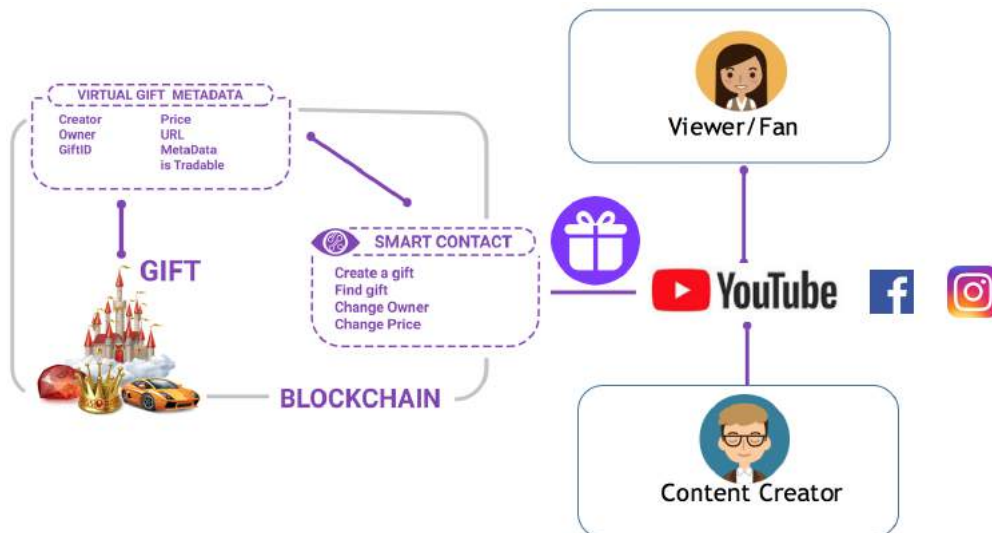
VIRTUAL GIFT METADATA

Creator
Owner
GiftID

Price
URL
MetaData
is Tradable

GIFT

SMART CONTACT

Create a gift
Find gift
Change Owner
Change Price

BLOCKCHAIN

Viewer/Fan

YouTube

f

Content Creator